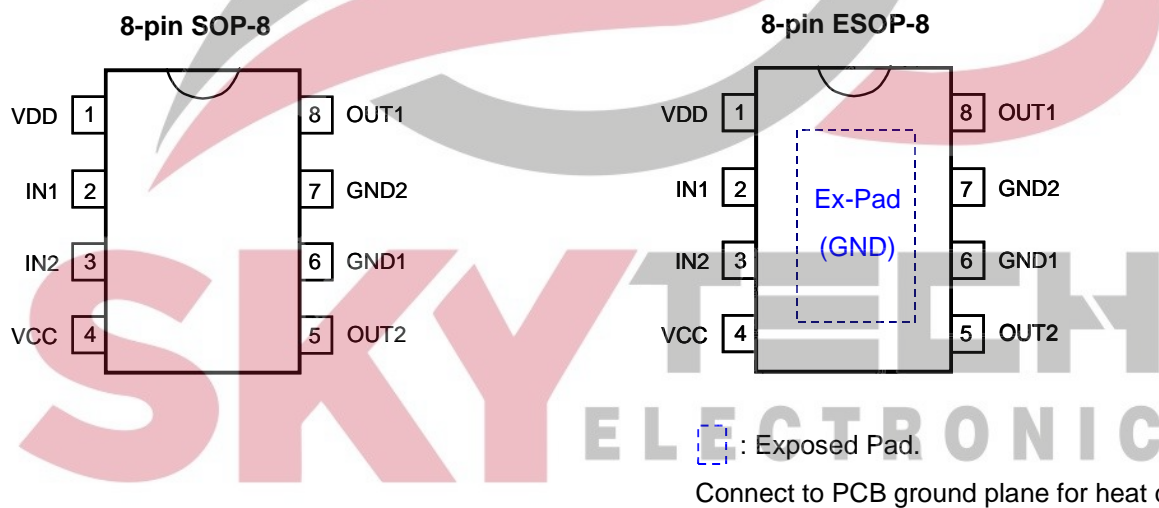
8-pin SOP-8

VDD 1
IN1 2
IN2 3
VCC 4
8 OUT1
7 GND2
6 GND1
5 OUT2

8-pin ESOP-8

VDD 1
IN1 2
IN2 3
VCC 4
8 OUT1
7 GND2
6 GND1
5 OUT2

Ex-Pad
(GND)

SKY TECH
ELECTRONIC

: Exposed Pad.

Connect to PCB ground plane for heat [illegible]